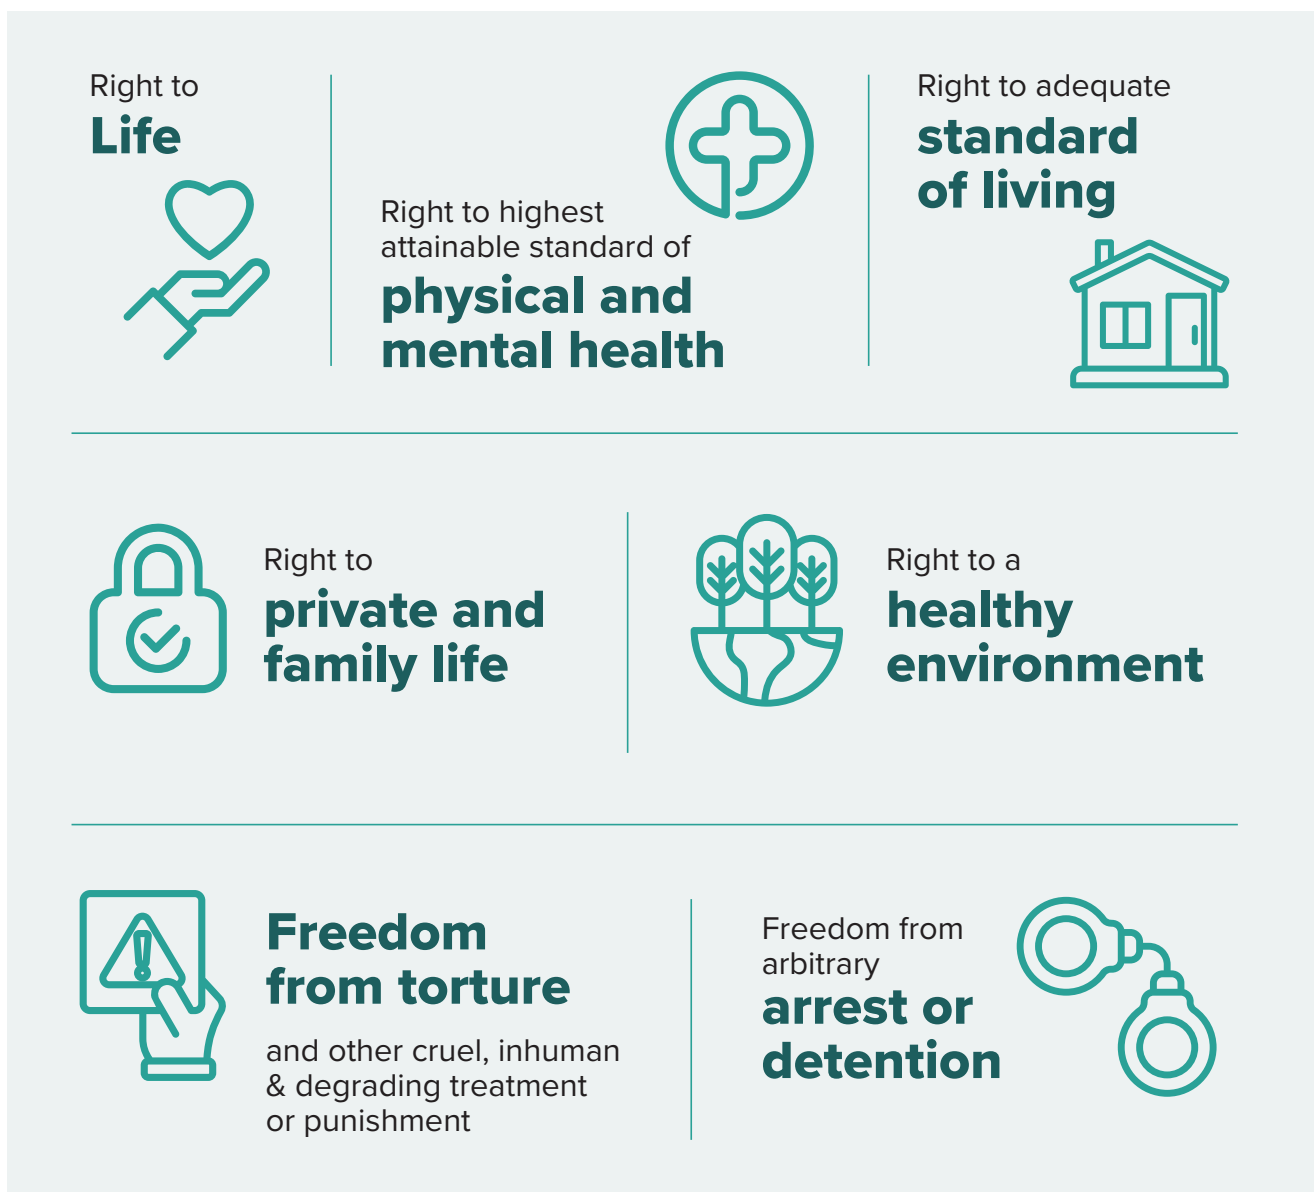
Right to
Life

Right to highest attainable standard of
physical and mental health

Right to adequate
standard of living

Right to
private and family life

Right to a
healthy environment

Freedom from torture

and other cruel, inhuman & degrading treatment or punishment

Freedom from arbitrary
arrest or detention